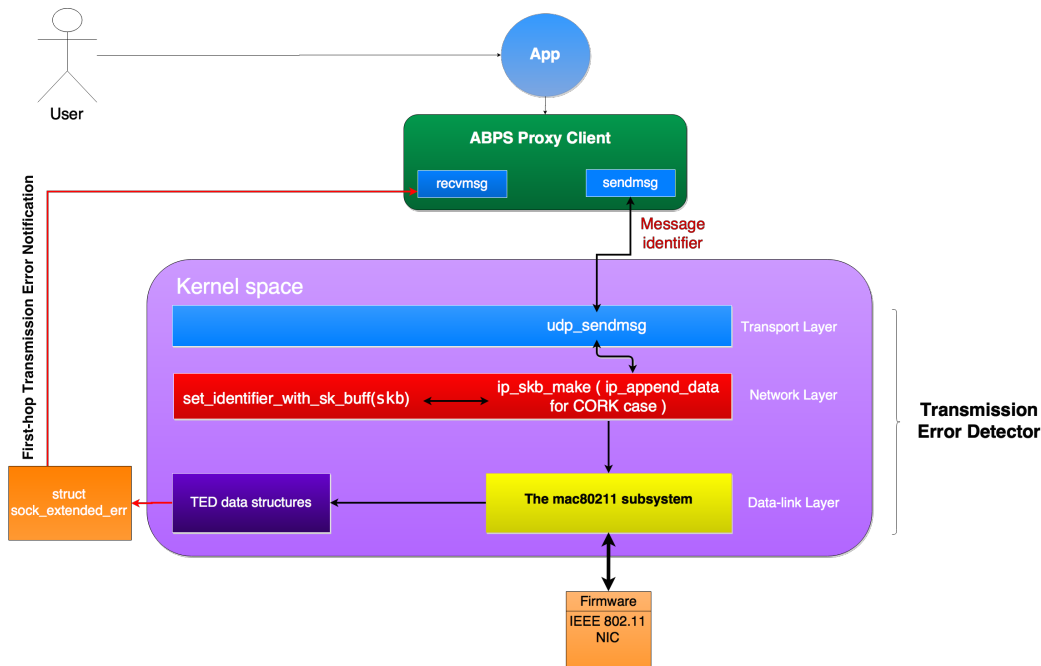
User

App

ABPS Proxy Client

recvmsg

sendmsg

Message identifier

First-hop Transmission Error Notification

Kernel space

udp_sendmsg

Transport Layer

set_identifier_with_sk_buff(skb)

ip_skb_make ( ip_append_data for CORK case )

Network Layer

Transmission Error Detector

struct sock_extended_err

TED data structures

The mac80211 subsystem

Data-link Layer

Firmware

IEEE 802.11 NIC